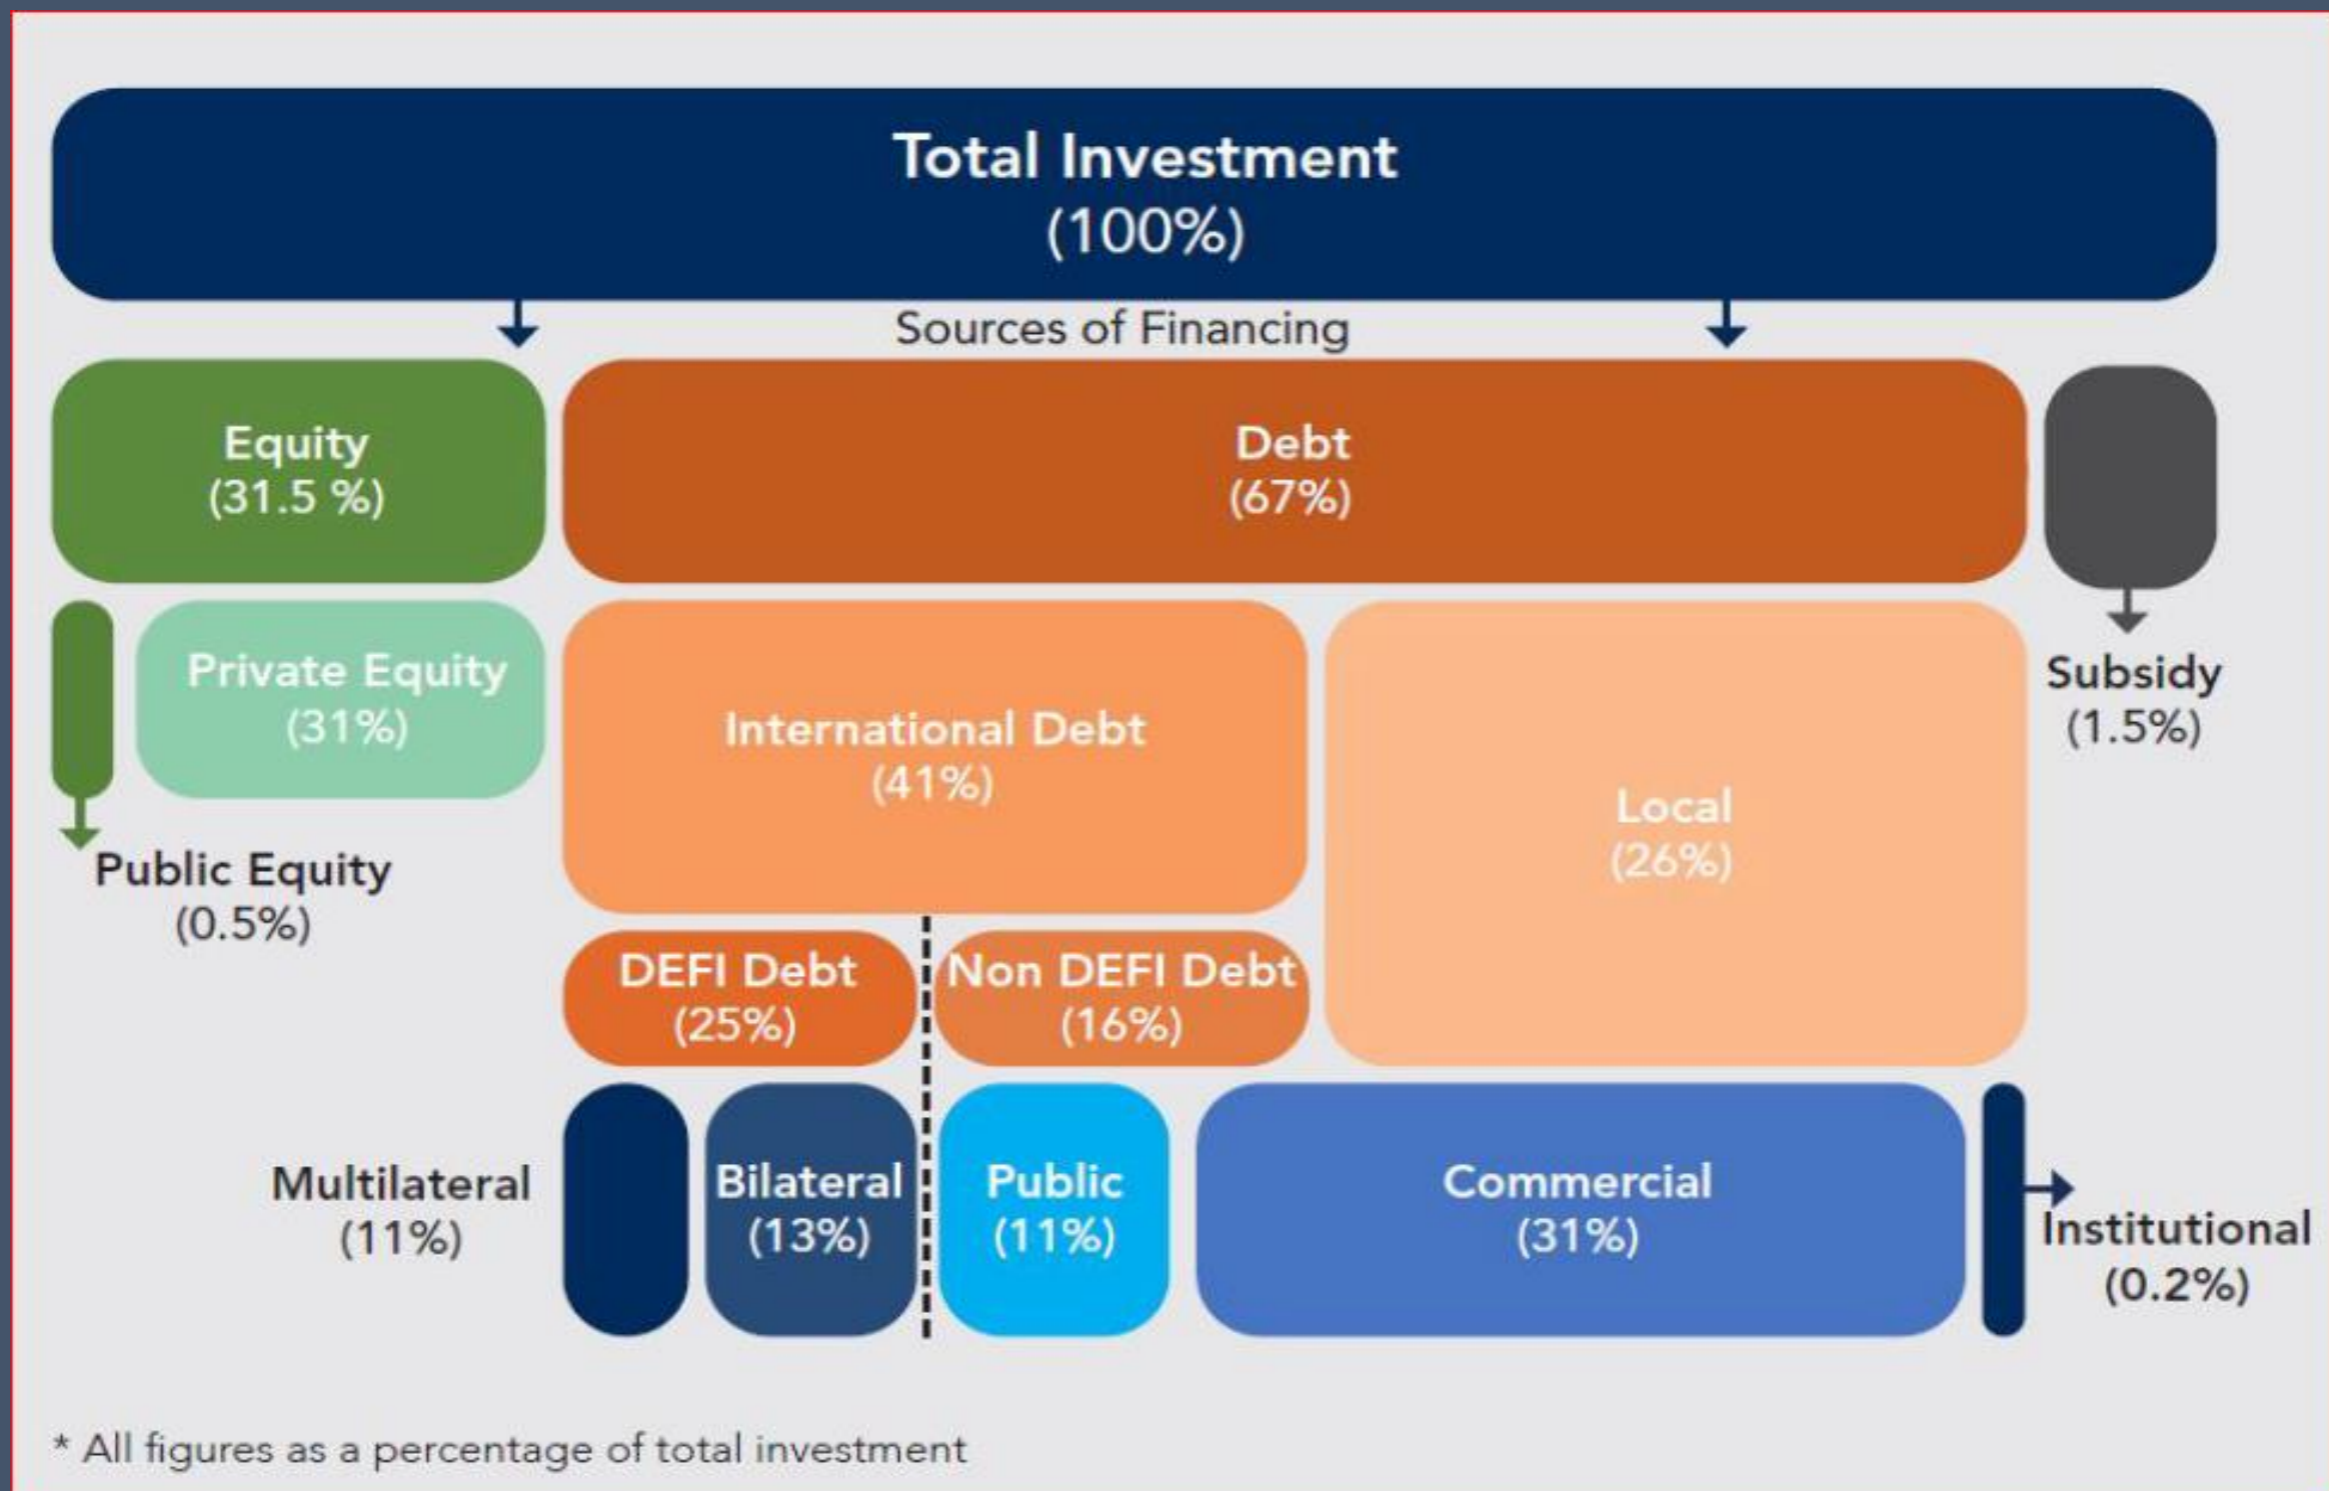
Total Investment
(100%)

Sources of Financing

Equity
(31.5 %)

Debt
(67%)

Private Equity
(31%)

Public Equity
(0.5%)

International Debt
(41%)

Local
(26%)

Subsidy
(1.5%)

DEFI Debt
(25%)

Non DEFI Debt
(16%)

Multilateral
(11%)

Bilateral
(13%)

Public
(11%)

Commercial
(31%)

Institutional
(0.2%)

* All figures as a percentage of total investment